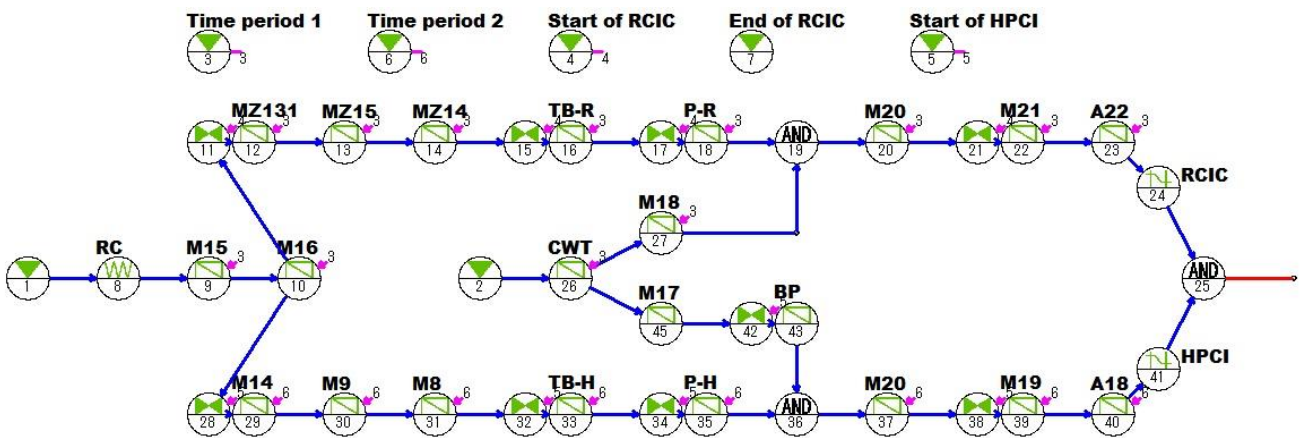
Time period 1 Time period 2 Start of RCIC End of RCIC Start of HPCI

3 3 6 6 4 4 7 5 5

MZ131 MZ15 MZ14 TB-R P-R M20 M21 A22

11 4 12 3 13 3 14 3 15 4 16 3 17 4 18 3 AND 19 20 3 21 4 22 3 23 3

RCIC 24

M18 3 27

RC M15 M16 CWT 3

1 8 9 3 10 3 2 26

AND 25

M17 BP

45 42 5 43

HPCI 41

M14 M9 M8 TB-H P-H M20 M19 A18

28 5 29 6 30 6 31 6 32 5 33 6 34 5 35 6 AND 36 37 6 38 5 39 6 40 6